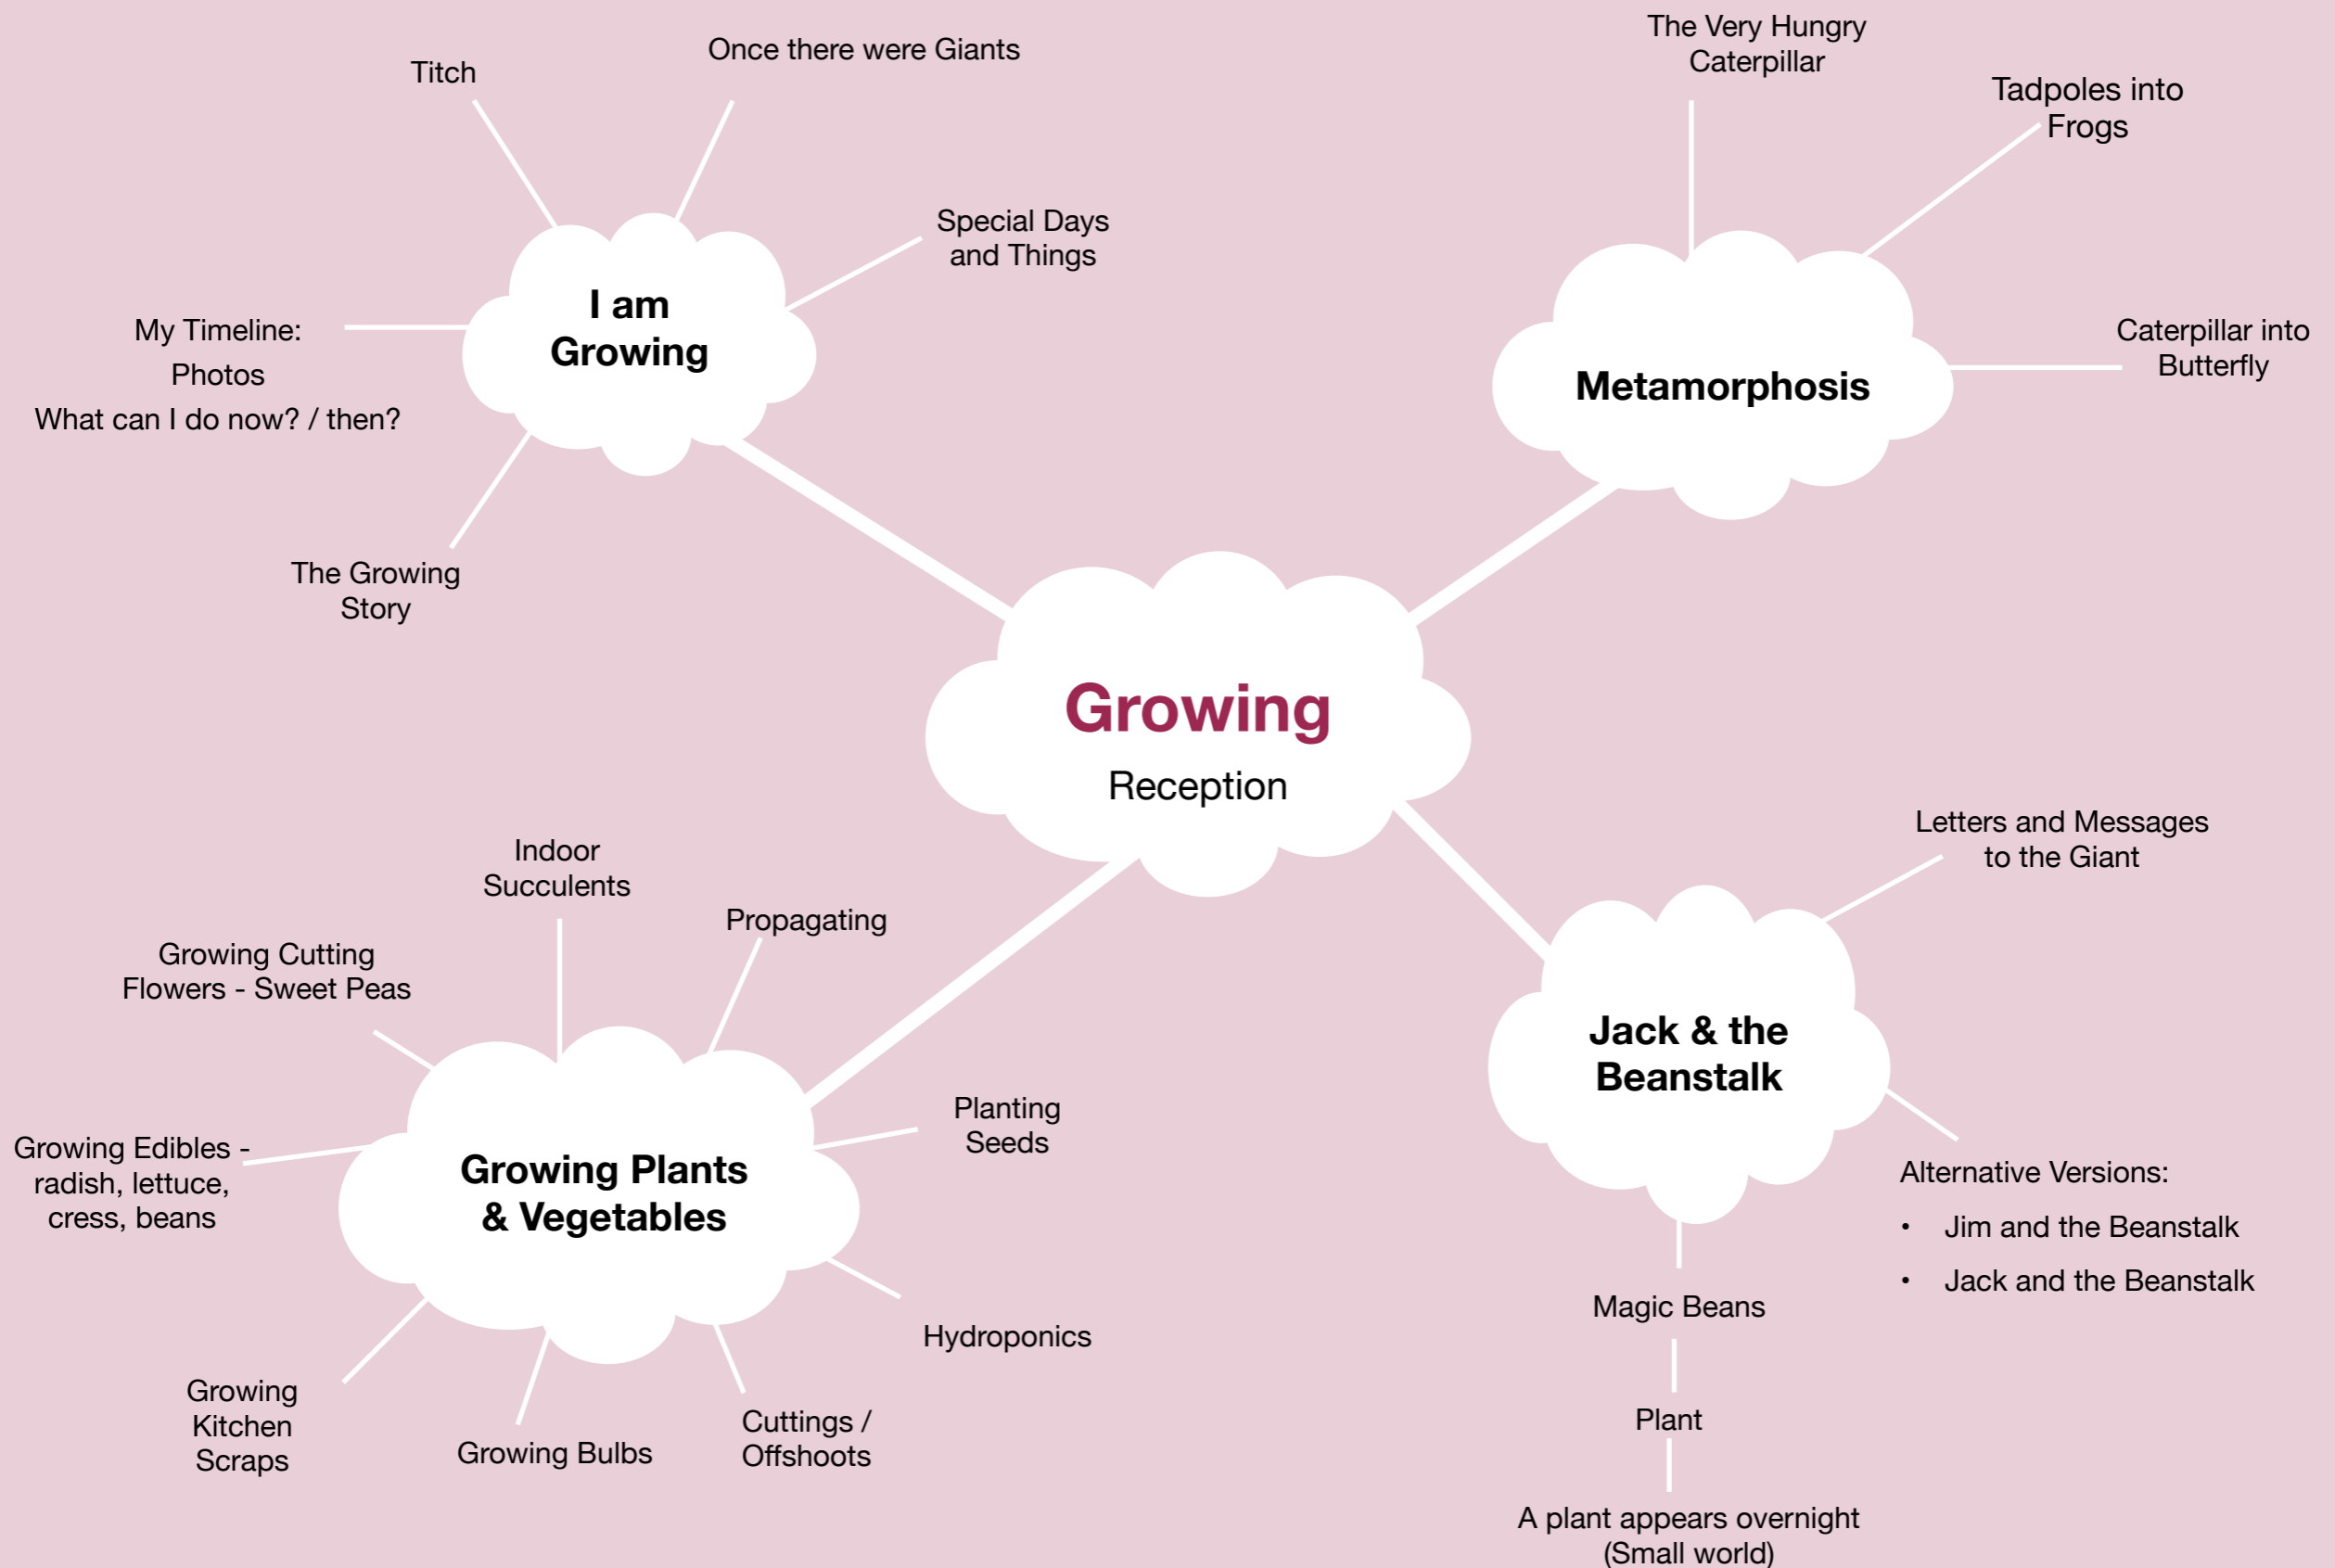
Growing
Reception

I am Growing

Titch

Once there were Giants

Special Days and Things

My Timeline:
Photos
What can I do now? / then?

The Growing Story

Metamorphosis

The Very Hungry Caterpillar

Tadpoles into Frogs

Caterpillar into Butterfly

Growing Plants & Vegetables

Indoor Succulents

Propagating

Growing Cutting Flowers - Sweet Peas

Growing Edibles - radish, lettuce, cress, beans

Planting Seeds

Hydroponics

Growing Kitchen Scraps

Growing Bulbs

Cuttings / Offshoots

Jack & the Beanstalk

Letters and Messages to the Giant

Alternative Versions:
• Jim and the Beanstalk
• Jack and the Beanstalk

Magic Beans

Plant

A plant appears overnight (Small world)